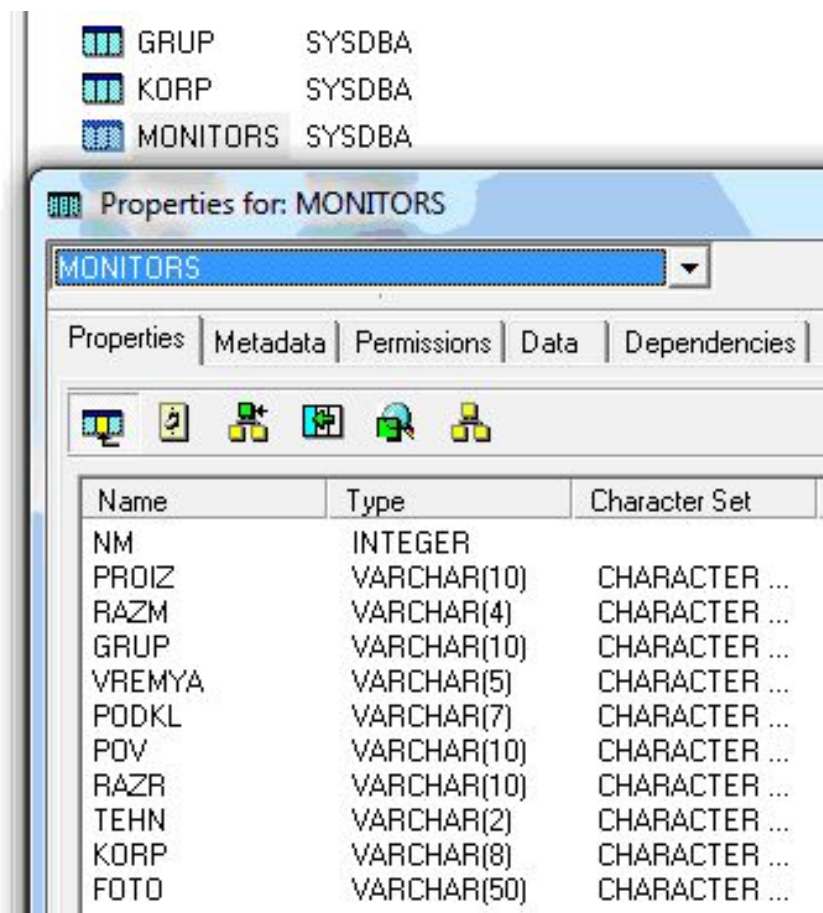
GRUP SYSDBA
KORP SYSDBA
MONITORS SYSDBA

Properties for: MONITORS

MONITORS

Properties | Metadata | Permissions | Data | Dependencies

| Name | Type | Character Set |
|---|---|---|
| NM | INTEGER | |
| PROIZ | VARCHAR(10) | CHARACTER ... |
| RAZM | VARCHAR(4) | CHARACTER ... |
| GRUP | VARCHAR(10) | CHARACTER ... |
| VREMYA | VARCHAR(5) | CHARACTER ... |
| PODKL | VARCHAR(7) | CHARACTER ... |
| POV | VARCHAR(10) | CHARACTER ... |
| RAZR | VARCHAR(10) | CHARACTER ... |
| TEHN | VARCHAR(2) | CHARACTER ... |
| KORP | VARCHAR(8) | CHARACTER ... |
| FOTO | VARCHAR(50) | CHARACTER ... |